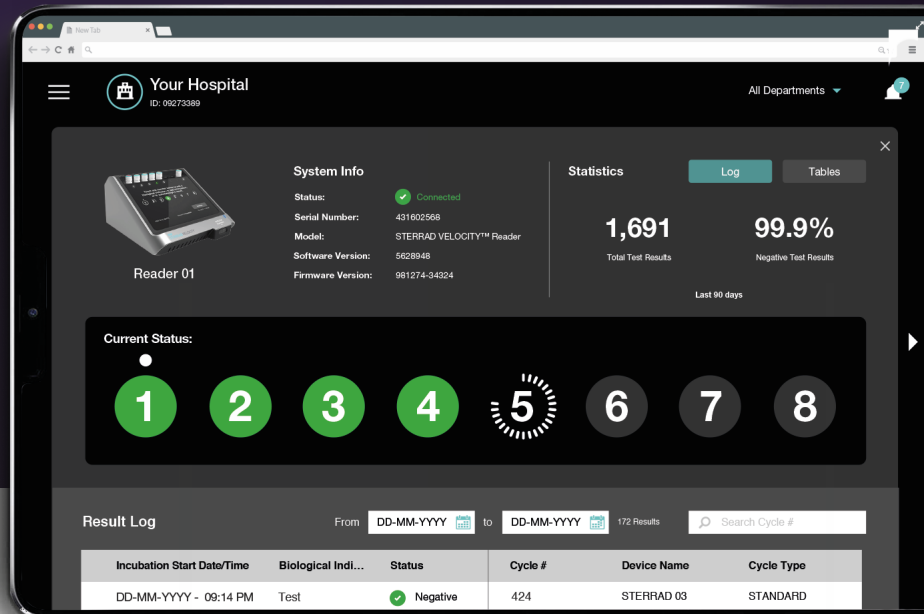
New Tab

Your Hospital
ID: 09273389

All Departments

7

Reader 01

System Info

| | |
|---|---|
| Status: | Connected |
| Serial Number: | 431602568 |
| Model: | STERRAD VELOCITY™ Reader |
| Software Version: | 5628948 |
| Firmware Version: | 981274-34324 |

Statistics

Log Tables

1,691
Total Test Results

99.9%
Negative Test Results

Last 90 days

Current Status:

1 2 3 4 5 6 7 8

Result Log

From DD-MM-YYYY to DD-MM-YYYY 172 Results Search Cycle #

| Incubation Start Date/Time | Biological Indi… | Status | Cycle # | Device Name | Cycle Type |
|---|---|---|---|---|---|
| DD-MM-YYYY - 09:14 PM | Test | Negative | 424 | STERRAD 03 | STANDARD |